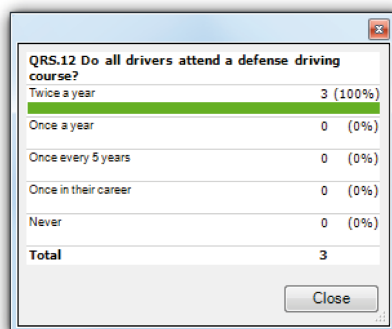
QRS.12 Do all drivers attend a defense driving course?

| | | |
|---|---|---|
| Twice a year | 3 | (100%) |
| Once a year | 0 | (0%) |
| Once every 5 years | 0 | (0%) |
| Once in their career | 0 | (0%) |
| Never | 0 | (0%) |
| Total | 3 | |

Close